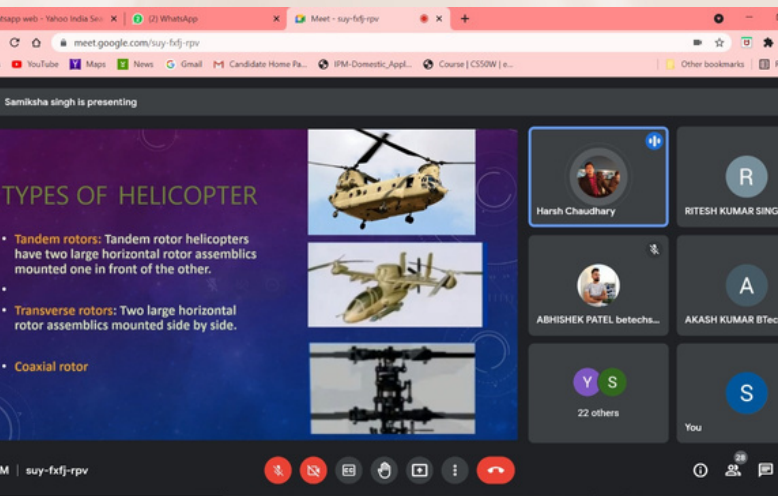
tsapp web - Yahoo India Se | (2) WhatsApp | Meet - suy-fxfj-rpv

meet.google.com/suy-fxfj-rpv

YouTube | Maps | News | Gmail | Candidate Home Pa... | IPM-Domestic_Appl... | Course | CS50W | e... | Other bookmarks

Samiksha singh is presenting

TYPES OF HELICOPTER

- Tandem rotors: Tandem rotor helicopters have two large horizontal rotor assemblics mounted one in front of the other.
- 
- Transverse rotors: Two large horizontal rotor assemblics mounted side by side.
- Coaxial rotor

Harsh Chaudhary

R
RITESH KUMAR SING

ABHISHEK PATEL betechs...

A
AKASH KUMAR BTec

Y S
22 others

S
You

M | suy-fxfj-rpv

28